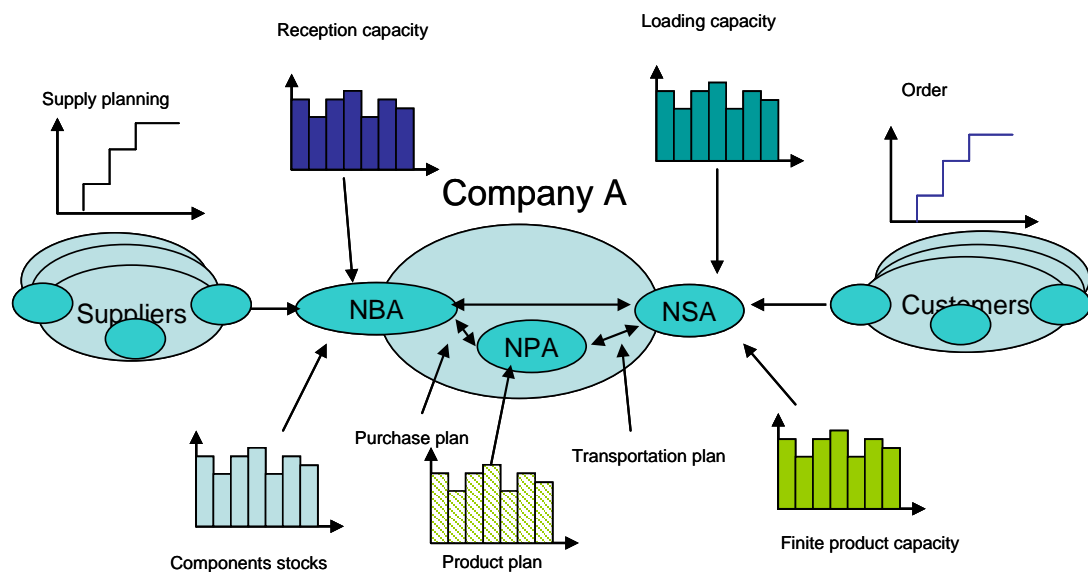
Reception capacity

Loading capacity

Supply planning

Order

Company A

Suppliers

NBA

NSA

Customers

NPA

Purchase plan

Transportation plan

Components stocks

Product plan

Finite product capacity